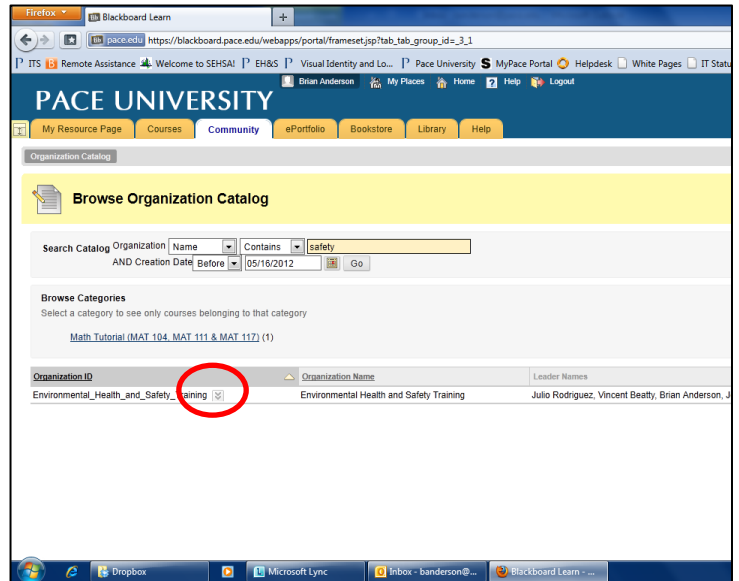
Firefox
Blackboard Learn
+
pace.edu https://blackboard.pace.edu/webapps/portal/frameset.jsp?tab_tab_group_id=_3_1
ITS Remote Assistance Welcome to SEHSA! EH&S Visual Identity and Lo... Pace University MyPace Portal Helpdesk White Pages IT Statu

PACE UNIVERSITY
Brian Anderson My Places Home Help Logout

My Resource Page Courses Community ePortfolio Bookstore Library Help

Organization Catalog

Browse Organization Catalog

Search Catalog Organization Name Contains safety
AND Creation Date Before 05/16/2012 Go

Browse Categories
Select a category to see only courses belonging to that category

Math Tutorial (MAT 104, MAT 111 & MAT 117) (1)

| Organization ID | Organization Name | Leader Names |
|---|---|---|
| Environmental_Health_and_Safety_Training | Environmental Health and Safety Training | Julio Rodriguez, Vincent Beatty, Brian Anderson, J |

Dropbox Microsoft Lync Inbox - banderson@... Blackboard Learn - ...